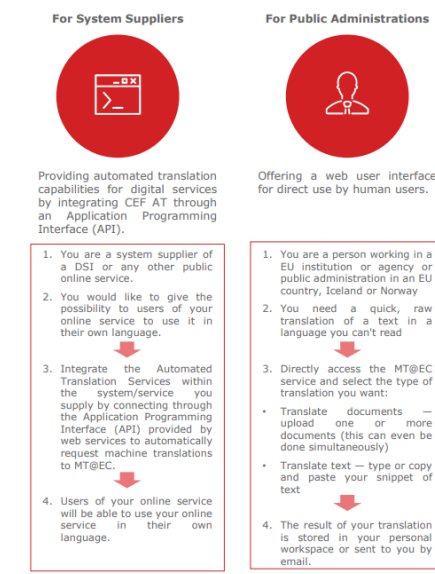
For System Suppliers

For Public Administrations

Providing automated translation capabilities for digital services by integrating CEF AT through an Application Programming Interface (API).

Offering a web user interface for direct use by human users.

1. You are a system supplier of a DSI or any other public online service.

2. You would like to give the possibility to users of your online service to use it in their own language.

3. Integrate the Automated Translation Services within the system/service you supply by connecting through the Application Programming Interface (API) provided by web services to automatically request machine translations to MT@EC.

4. Users of your online service will be able to use your online service in their own language.

1. You are a person working in a EU institution or agency or public administration in an EU country, Iceland or Norway

2. You need a quick, raw translation of a text in a language you can't read

3. Directly access the MT@EC service and select the type of translation you want:

• Translate documents — upload one or more documents (this can even be done simultaneously)

• Translate text — type or copy and paste your snippet of text

4. The result of your translation is stored in your personal workspace or sent to you by email.